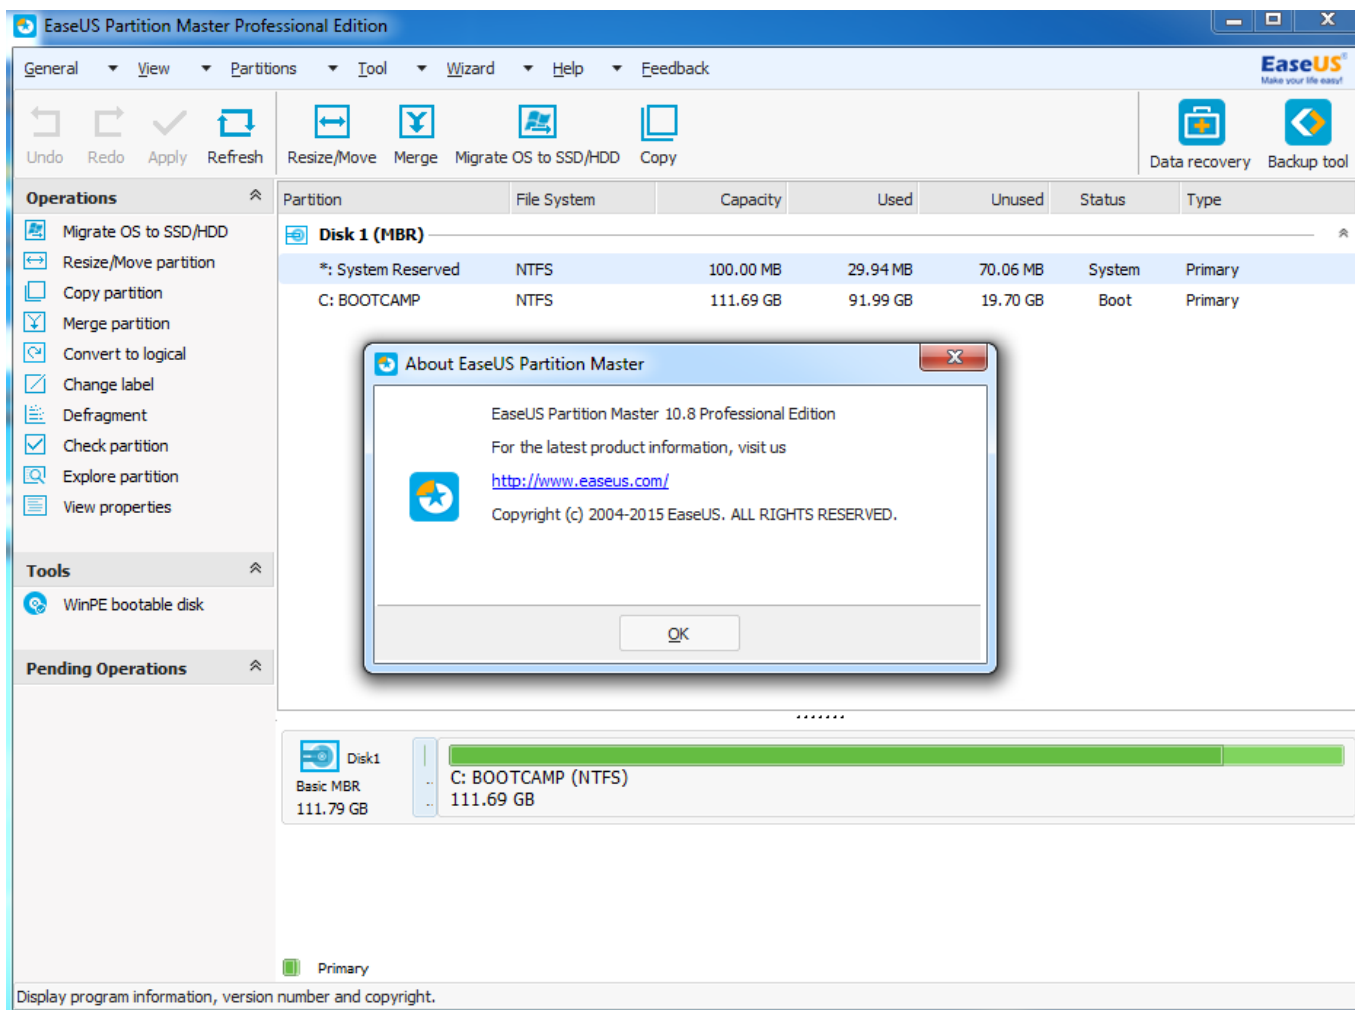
EaseUS Partition Master Professional Edition

General View Partitions Tool Wizard Help Feedback

EaseUS
Make your life easy!

Undo Redo Apply Refresh Resize/Move Merge Migrate OS to SSD/HDD Copy Data recovery Backup tool

Operations

Migrate OS to SSD/HDD
Resize/Move partition
Copy partition
Merge partition
Convert to logical
Change label
Defragment
Check partition
Explore partition
View properties

Tools

WinPE bootable disk

Pending Operations

| Partition | File System | Capacity | Used | Unused | Status | Type |
|---|---|---|---|---|---|---|
| Disk 1 (MBR) | | | | | | |
| *: System Reserved | NTFS | 100.00 MB | 29.94 MB | 70.06 MB | System | Primary |
| C: BOOTCAMP | NTFS | 111.69 GB | 91.99 GB | 19.70 GB | Boot | Primary |

About EaseUS Partition Master

EaseUS Partition Master 10.8 Professional Edition

For the latest product information, visit us

http://www.easeus.com/

Copyright (c) 2004-2015 EaseUS. ALL RIGHTS RESERVED.

OK

Disk1
Basic MBR
111.79 GB

C: BOOTCAMP (NTFS)
111.69 GB

Primary

Display program information, version number and copyright.